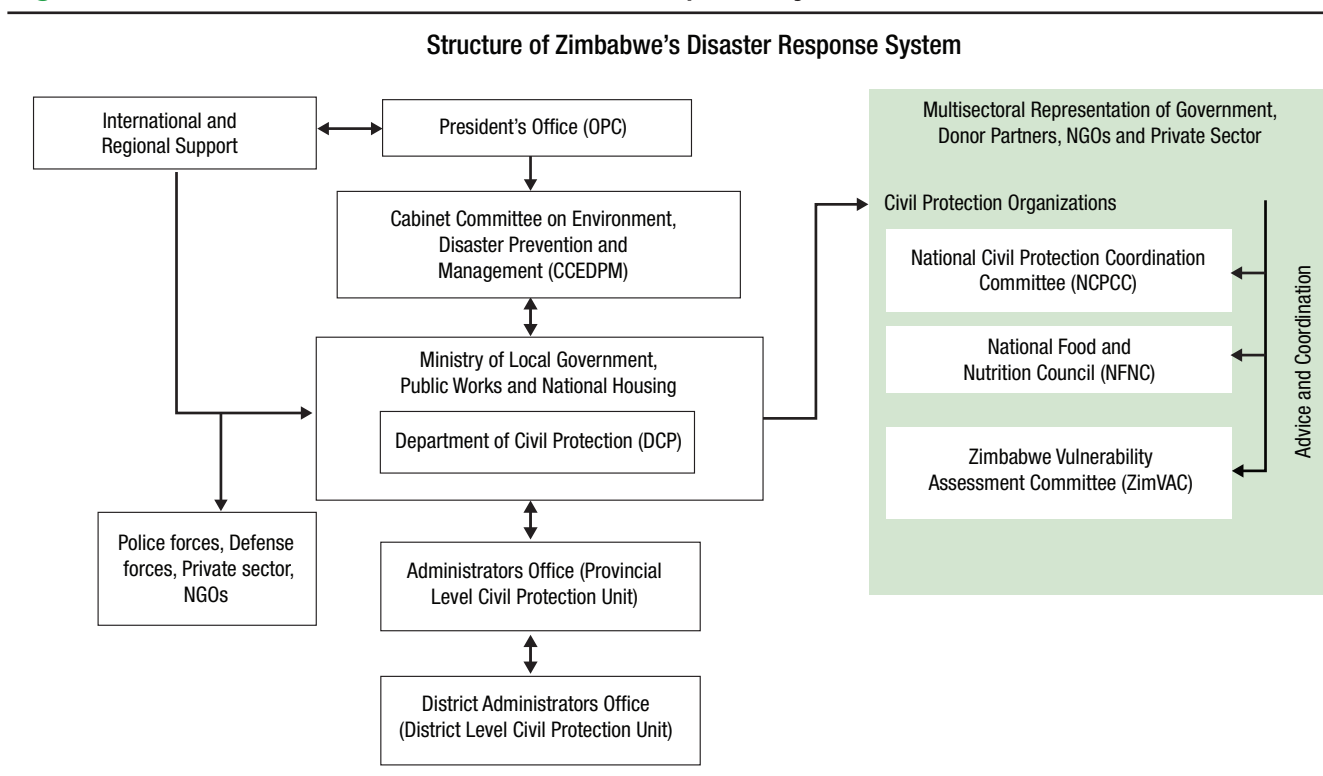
Structure of Zimbabwe's Disaster Response System

International and Regional Support

President's Office (OPC)

Cabinet Committee on Environment, Disaster Prevention and Management (CCEDPM)

Ministry of Local Government, Public Works and National Housing

Department of Civil Protection (DCP)

Police forces, Defense forces, Private sector, NGOs

Administrators Office (Provincial Level Civil Protection Unit)

District Administrators Office (District Level Civil Protection Unit)

Multisectoral Representation of Government, Donor Partners, NGOs and Private Sector

Civil Protection Organizations

National Civil Protection Coordination Committee (NCPCC)

National Food and Nutrition Council (NFNC)

Zimbabwe Vulnerability Assessment Committee (ZimVAC)

Advice and Coordination